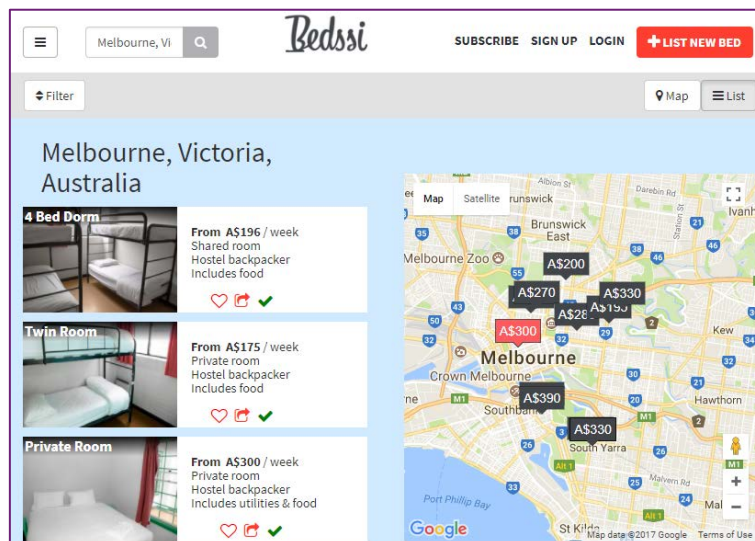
Melbourne, Vi

Bedssi

SUBSCRIBE SIGN UP LOGIN + LIST NEW BED

Filter

Map List

Melbourne, Victoria, Australia

4 Bed Dorm

From A$196 / week
Shared room
Hostel backpacker
Includes food

Twin Room

From A$175 / week
Private room
Hostel backpacker
Includes food

Private Room

From A$300 / week
Private room
Hostel backpacker
Includes utilities & food

Map Satellite

Albion St
Brunswick
Brunswick East
Darebin Rd
Ivanh
Melbourne Zoo
A$200
A$270
A$330
A$28
A$195
A$300
Kew
Melbourne
Crown Melbourne
A$390
Southbank
Hawthorn
A$330
South Yarra
Malvern Rd
Port Phillip Bay
St Kilda
Google
Map data ©2017 Google Terms of Use